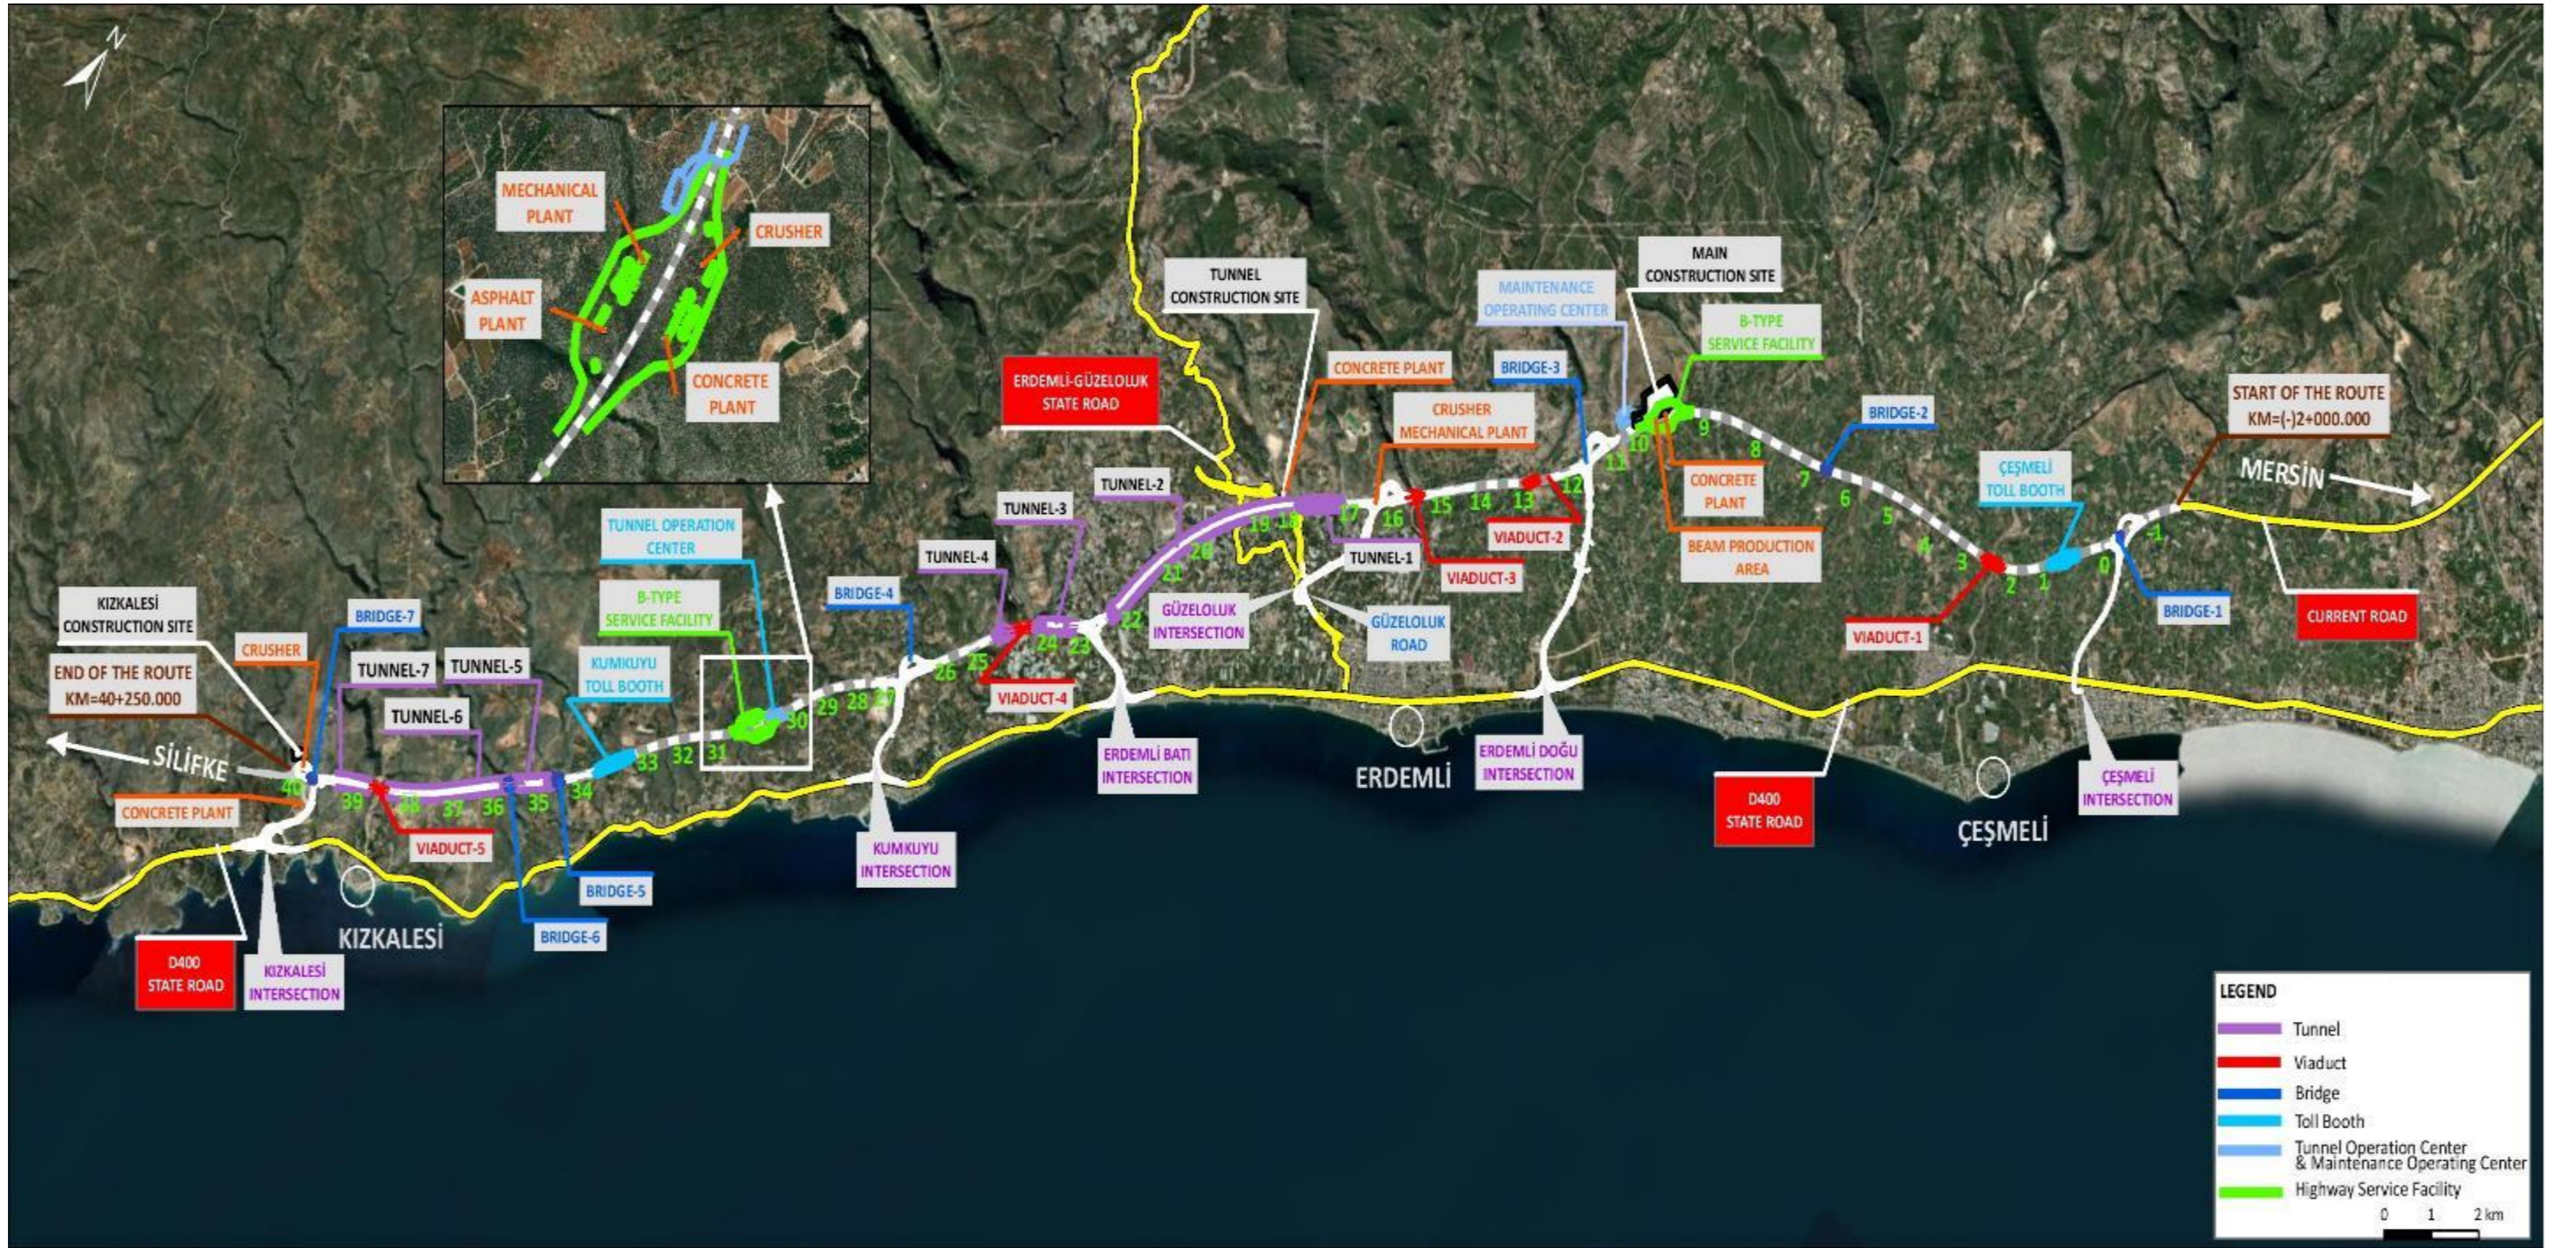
N

MECHANICAL PLANT
CRUSHER
ASPHALT PLANT
CONCRETE PLANT

TUNNEL CONSTRUCTION SITE
MAINTENANCE OPERATING CENTER
MAIN CONSTRUCTION SITE
B-TYPE SERVICE FACILITY
ERDEMLİ-GÜZELOLUK STATE ROAD
CONCRETE PLANT
BRIDGE-3
CRUSHER MECHANICAL PLANT
BRIDGE-2
START OF THE ROUTE KM=(-)2+000.000
MERSİN
ÇEŞMELİ TOLL BOOTH
CONCRETE PLANT
BEAM PRODUCTION AREA
TUNNEL-2
TUNNEL-3
TUNNEL-1
VIADUCT-2
VIADUCT-3
TUNNEL OPERATION CENTER
TUNNEL-4
BRIDGE-4
B-TYPE SERVICE FACILITY
GÜZELOLUK INTERSECTION
GÜZELOLUK ROAD
VIADUCT-1
BRIDGE-1
CURRENT ROAD
KIZKALESİ CONSTRUCTION SITE
BRIDGE-7
CRUSHER
END OF THE ROUTE KM=40+250.000
TUNNEL-7
TUNNEL-5
KUMKUYU TOLL BOOTH
TUNNEL-6
VIADUCT-4
SİLİFKE
CONCRETE PLANT
VIADUCT-5
ERDEMLİ BATI INTERSECTION
ERDEMLİ
ERDEMLİ DOĞU INTERSECTION
D400 STATE ROAD
ÇEŞMELİ
ÇEŞMELİ INTERSECTION
KUMKUYU INTERSECTION
BRIDGE-5
BRIDGE-6
KIZKALESİ
D400 STATE ROAD
KIZKALESİ INTERSECTION

-1 0 1 2 3 4 5 6 7 8 9 10 11 12 13 14 15 16 17 18 19 20 21 22 23 24 25 26 27 28 29 30 31 32 33 34 35 36 37 38 39 40

LEGEND
Tunnel
Viaduct
Bridge
Toll Booth
Tunnel Operation Center & Maintenance Operating Center
Highway Service Facility
0 1 2 km